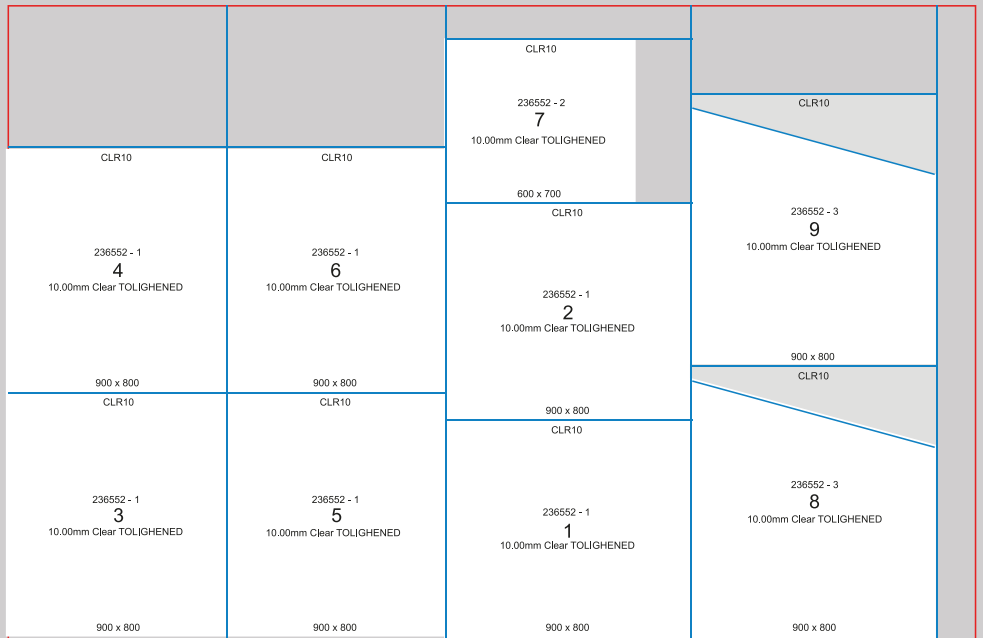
CLR10

236552 - 2
7
10.00mm Clear TOLIGHENED

600 x 700

CLR10

236552 - 3
9
10.00mm Clear TOLIGHENED

900 x 800

CLR10

236552 - 1
4
10.00mm Clear TOLIGHENED

900 x 800

CLR10

236552 - 1
6
10.00mm Clear TOLIGHENED

900 x 800

CLR10

236552 - 1
2
10.00mm Clear TOLIGHENED

900 x 800

CLR10

236552 - 3
8
10.00mm Clear TOLIGHENED

900 x 800

CLR10

236552 - 1
3
10.00mm Clear TOLIGHENED

900 x 800

CLR10

236552 - 1
5
10.00mm Clear TOLIGHENED

900 x 800

CLR10

236552 - 1
1
10.00mm Clear TOLIGHENED

900 x 800